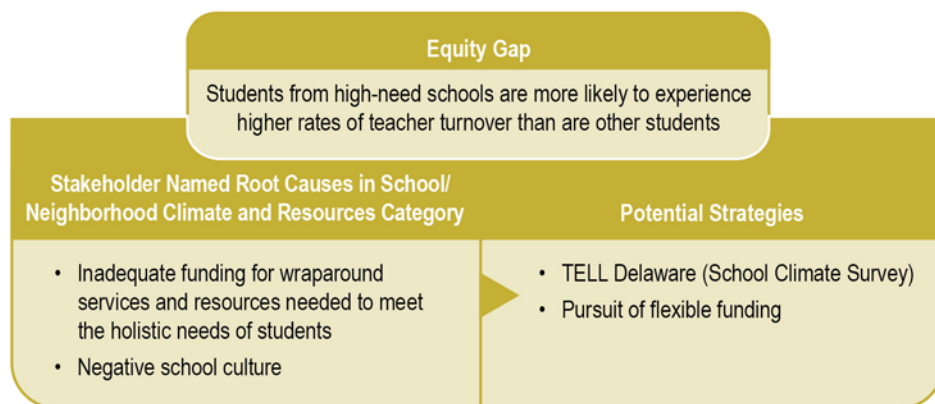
Equity Gap

Students from high-need schools are more likely to experience higher rates of teacher turnover than are other students

Stakeholder Named Root Causes in School/ Neighborhood Climate and Resources Category

- Inadequate funding for wraparound services and resources needed to meet the holistic needs of students
- Negative school culture

Potential Strategies

- TELL Delaware (School Climate Survey)
- Pursuit of flexible funding